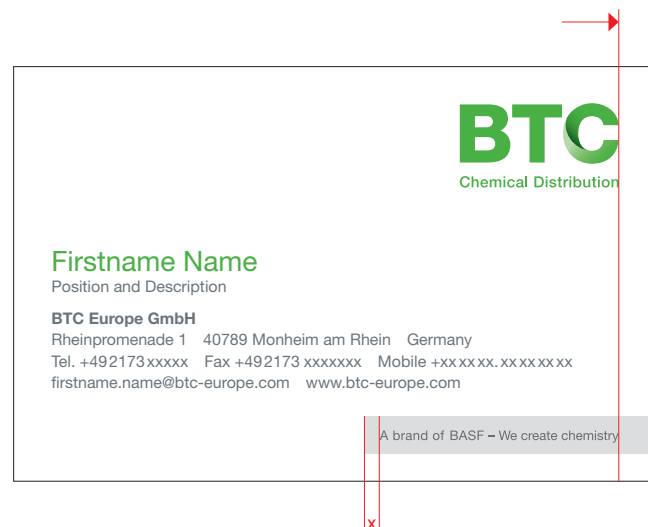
BTC
Chemical Distribution

Firstname Name
Position and Description

BTC Europe GmbH
Rheinpromenade 1 40789 Monheim am Rhein Germany
Tel. +492173xxxxx Fax +492173 xxxxxxx Mobile +xx xx xx. xx xx xx xx
firstname.name@btc-europe.com www.btc-europe.com

A brand of BASF – We create chemistry

x